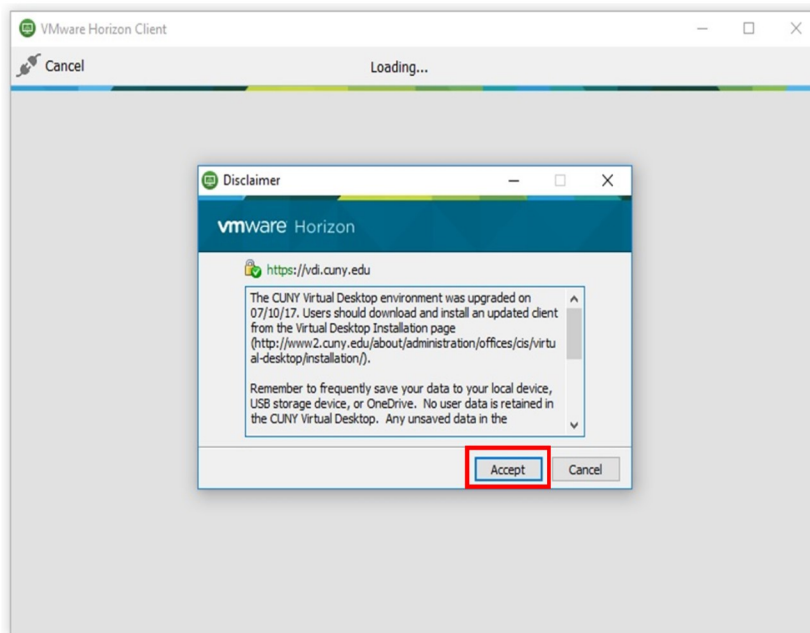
VMware Horizon Client

Cancel

Loading...

Disclaimer

vmware Horizon

https://vdi.cuny.edu

The CUNY Virtual Desktop environment was upgraded on 07/10/17. Users should download and install an updated client from the Virtual Desktop Installation page (http://www2.cuny.edu/about/administration/offices/cis/virtual-desktop/installation/).

Remember to frequently save your data to your local device, USB storage device, or OneDrive. No user data is retained in the CUNY Virtual Desktop. Any unsaved data in the

Accept

Cancel